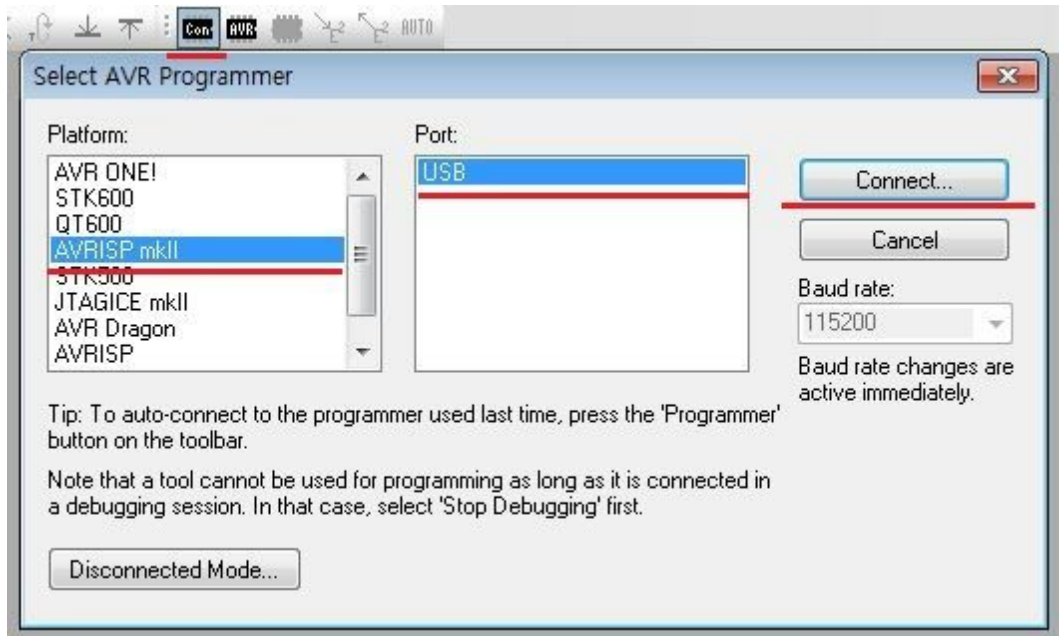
Con AVR AUTO

Select AVR Programmer

Platform:

AVR ONE!
STK600
QT600
AVRISP mkII
STK500
JTAGICE mkII
AVR Dragon
AVRISP

Port:

USB

Connect...

Cancel

Baud rate:

115200

Baud rate changes are active immediately.

Tip: To auto-connect to the programmer used last time, press the 'Programmer' button on the toolbar.

Note that a tool cannot be used for programming as long as it is connected in a debugging session. In that case, select 'Stop Debugging' first.

Disconnected Mode...